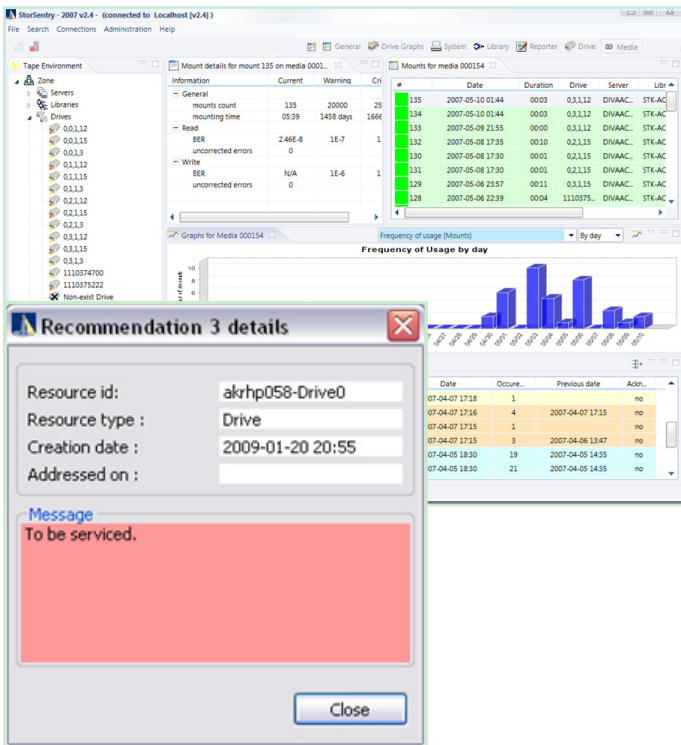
StorSentry - 2007 v2.4 - (connected to Localhost [v2.4])

File Search Connections Administration Help

General Drive Graphs System Library Reporter Drive Media

Tape Environment

Zone
Servers
Libraries
Drives
0,0,1,12
0,0,1,15
0,0,1,3
0,1,1,12
0,1,1,15
0,1,1,3
0,2,1,12
0,2,1,15
0,2,1,3
0,3,1,12
0,3,1,15
0,3,1,3
1110374700
1110375222
Non-exist Drive

Mount details for mount 135 on media 0001...

| Information | Current | Warning | Cri |
|---|---|---|---|
| General | | | |
| mounts count | 135 | 20000 | 25 |
| mounting time | 05:39 | 1458 days | 1666 |
| Read | | | |
| BER | 2.46E-8 | 1E-7 | 1 |
| uncorrected errors | 0 | | |
| Write | | | |
| BER | N/A | 1E-6 | 1 |
| uncorrected errors | 0 | | |

Mounts for media 000154

| # | Date | Duration | Drive | Server | Libr |
|---|---|---|---|---|---|
| 135 | 2007-05-10 01:44 | 00:03 | 0,3,1,12 | DIVAAC... | STK-AC |
| 134 | 2007-05-10 01:44 | 00:03 | 0,3,1,12 | DIVAAC... | STK-AC |
| 133 | 2007-05-09 21:55 | 00:00 | 0,3,1,12 | DIVAAC... | STK-AC |
| 132 | 2007-05-08 17:35 | 00:10 | 0,2,1,15 | DIVAAC... | STK-AC |
| 130 | 2007-05-08 17:30 | 00:01 | 0,2,1,15 | DIVAAC... | STK-AC |
| 131 | 2007-05-08 17:30 | 00:01 | 0,2,1,15 | DIVAAC... | STK-AC |
| 129 | 2007-05-06 23:57 | 00:11 | 0,3,1,15 | DIVAAC... | STK-AC |
| 128 | 2007-05-06 22:39 | 00:04 | 1110375... | DIVAAC... | STK-AC |

Graphs for Media 000154

Frequency of usage (Mounts) By day

Frequency of Usage by day

| Date | Occure... | Previous date | Ackn... |
|---|---|---|---|
| 07-04-07 17:18 | 1 | | no |
| 07-04-07 17:16 | 4 | 2007-04-07 17:15 | no |
| 07-04-07 17:15 | 1 | | no |
| 07-04-07 17:15 | 3 | 2007-04-06 13:47 | no |
| 07-04-05 18:30 | 19 | 2007-04-05 14:35 | no |
| 07-04-05 18:30 | 21 | 2007-04-05 14:35 | no |

Recommendation 3 details

Resource id: akrhp058-Drive0
Resource type : Drive
Creation date : 2009-01-20 20:55
Addressed on :

Message
To be serviced.

Close